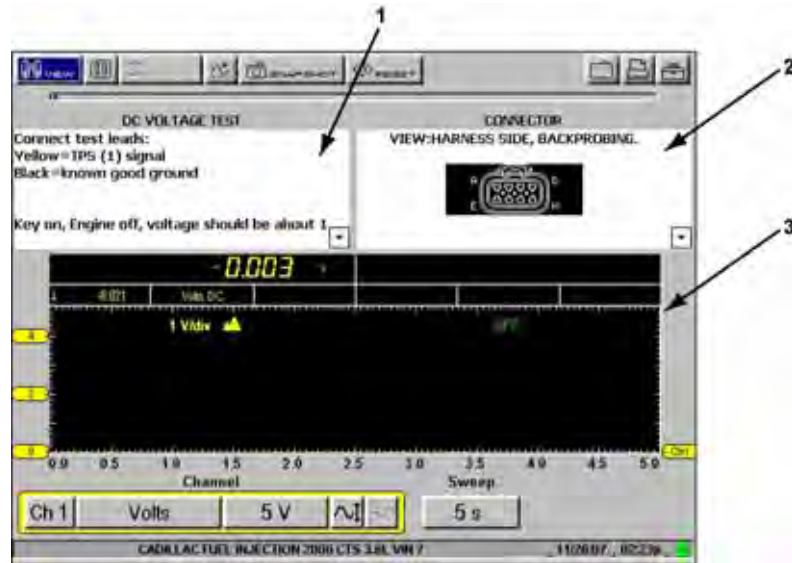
1
2
3

VIEW SNAPSHOT RESET

DC VOLTAGE TEST
Connect test leads:
Yellow=TPS (1) signal
Black=known good ground

Key on, Engine off, voltage should be about 1

CONNECTOR
VIEW:HARNESS SIDE, BACKPROBING.

A D E H

-0.003 V

1 4.01 Volts DC

1 V/div

OFF

4
2
0

0.0 0.5 1.0 1.5 2.0 2.5 3.0 3.5 4.0 4.5 5.0

Ch1

Channel
Sweep

Ch 1 Volts 5 V 5 s

CADILLAC FUEL INJECTION 2006 CTS 3.6L VIN 7

11/26/07, 02:23p